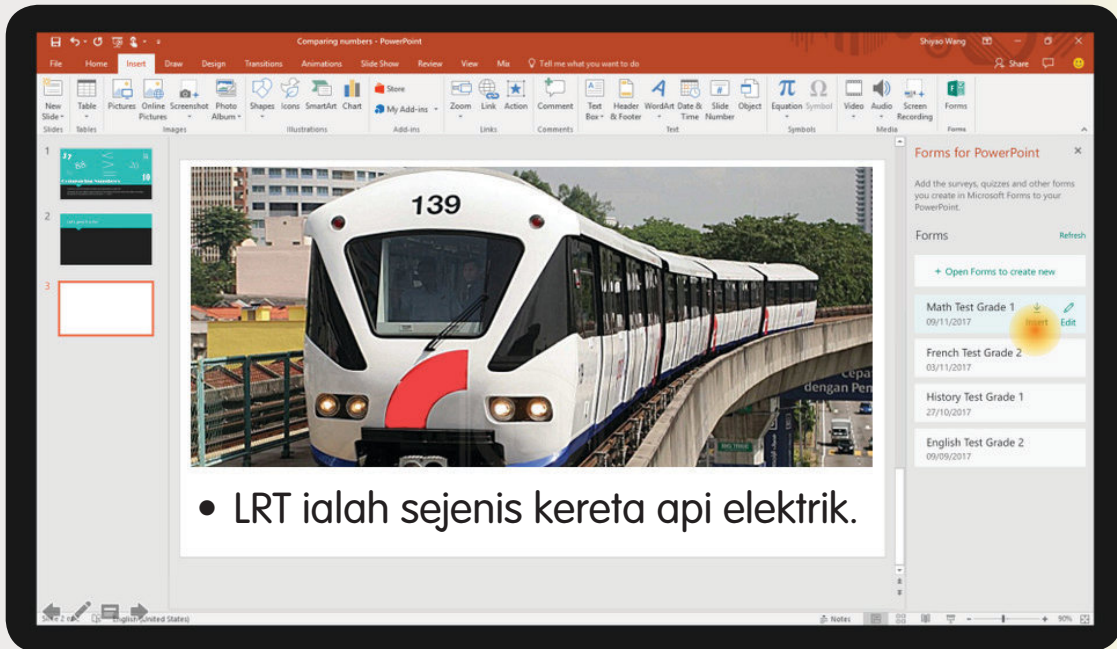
Comparing numbers - PowerPoint

Shiyao Wang

File Home Insert Draw Design Transitions Animations Slide Show Review View Mix Tell me what you want to do

Share

New Slide Table Pictures Online Pictures Screenshot Photo Album Shapes Icons SmartArt Chart Store My Add-ins Zoom Link Action Comment Text Box Header & Footer WordArt Date & Time Slide Number Object Equation Symbol Video Audio Screen Recording Forms

Slides Tables Images Illustrations Add-ins Links Comments Text Symbols Media Forms

1

2

3

139

cepat dengan Pen

• LRT ialah sejenis kereta api elektrik.

Forms for PowerPoint

Add the surveys, quizzes and other forms you create in Microsoft Forms to your PowerPoint.

Forms

Refresh

+ Open Forms to create new

Math Test Grade 1
09/11/2017
Insert Edit

French Test Grade 2
03/11/2017

History Test Grade 1
27/10/2017

English Test Grade 2
09/09/2017

Slide 2 of 3 English (United States)

Notes

90%